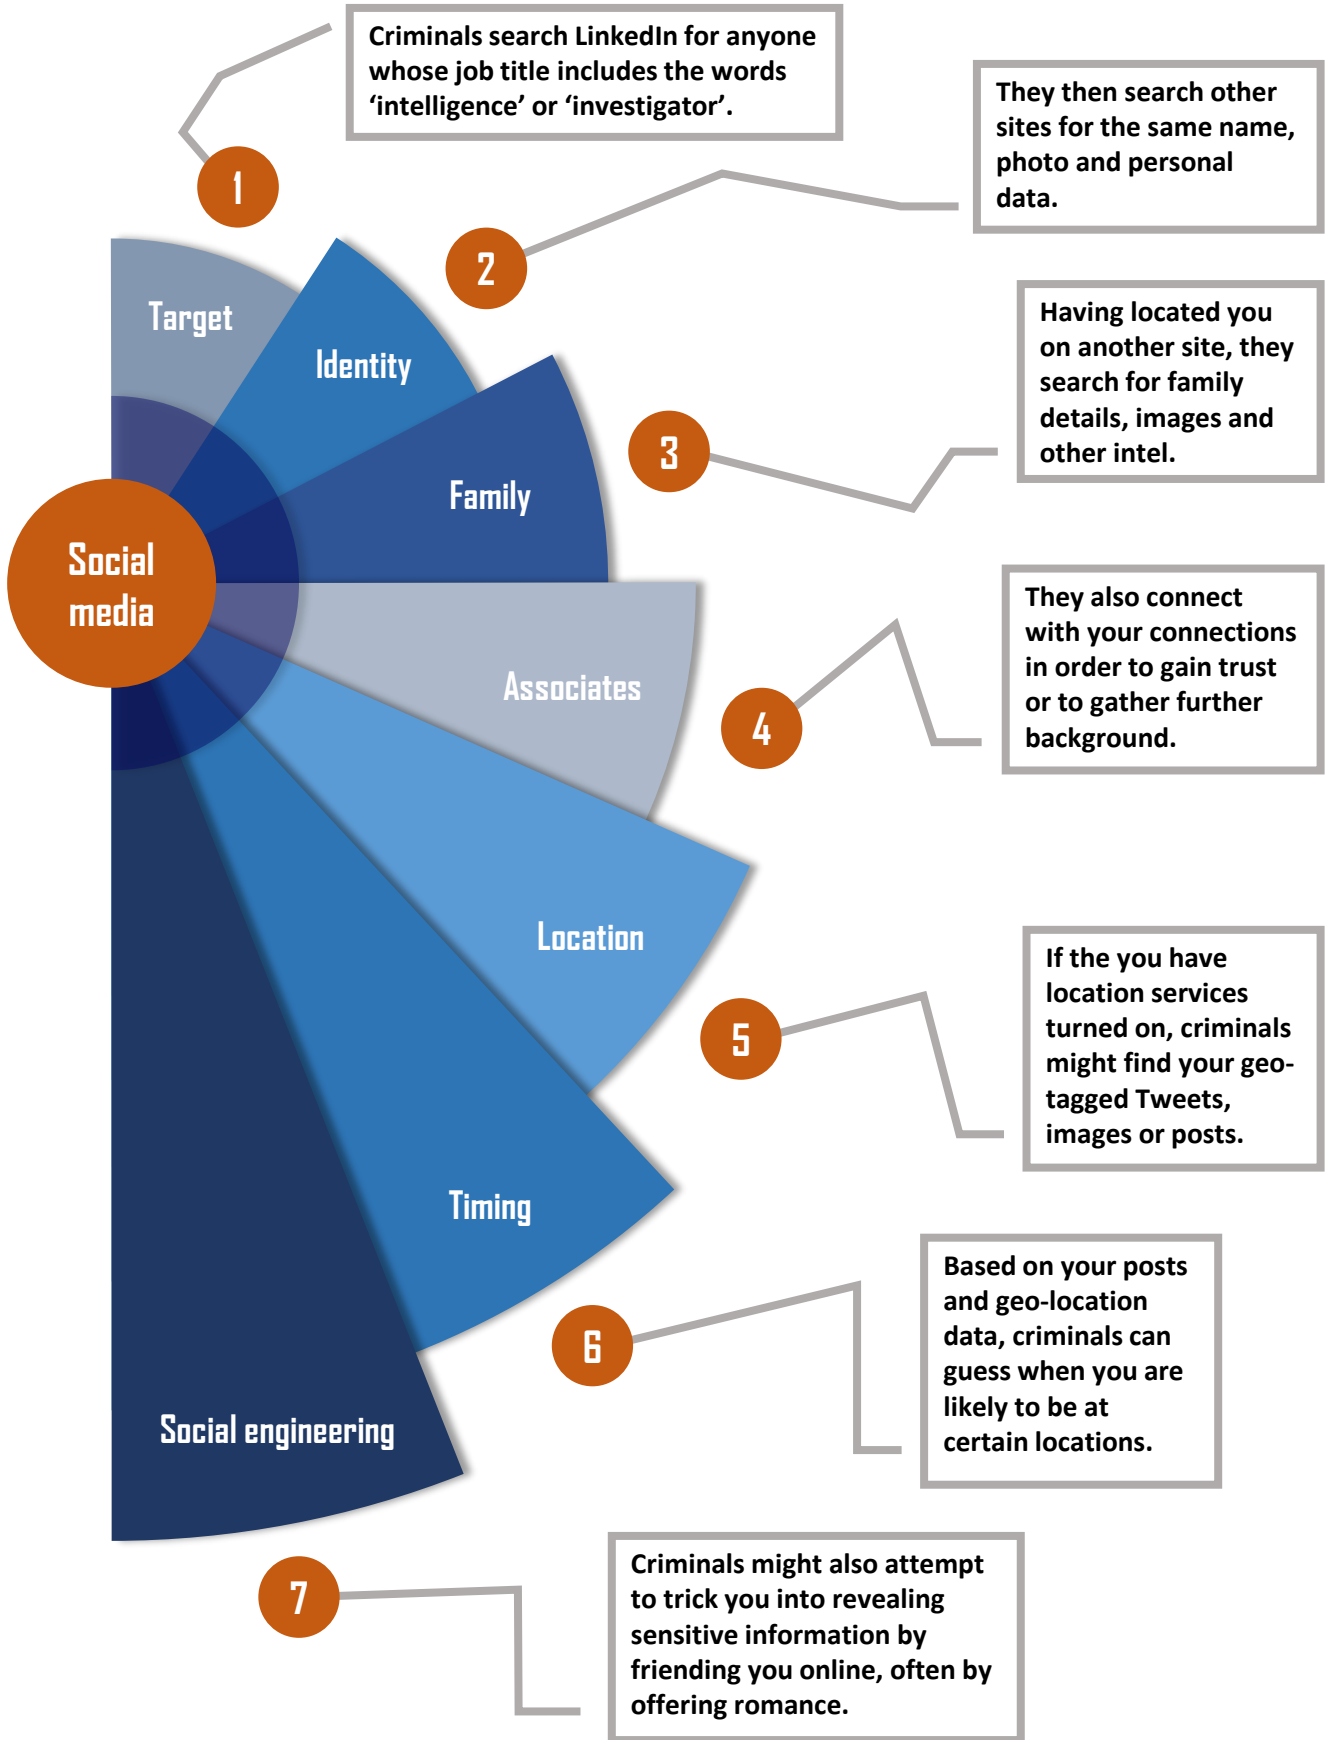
Criminals search LinkedIn for anyone whose job title includes the words ‘intelligence’ or ‘investigator’.

1

They then search other sites for the same name, photo and personal data.

2

Target

Identity

Having located you on another site, they search for family details, images and other intel.

3

Family

Social media

Associates

They also connect with your connections in order to gain trust or to gather further background.

4

Location

If the you have location services turned on, criminals might find your geo-tagged Tweets, images or posts.

5

Timing

Based on your posts and geo-location data, criminals can guess when you are likely to be at certain locations.

6

Social engineering

7

Criminals might also attempt to trick you into revealing sensitive information by friending you online, often by offering romance.